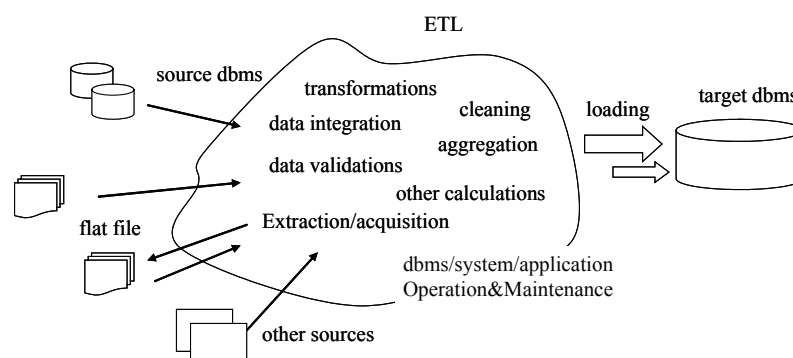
ETL

source dbms

transformations

cleaning

data integration

aggregation

data validations

other calculations

Extraction/acquisition

flat file

loading

target dbms

dbms/system/application
Operation&Maintenance

other sources